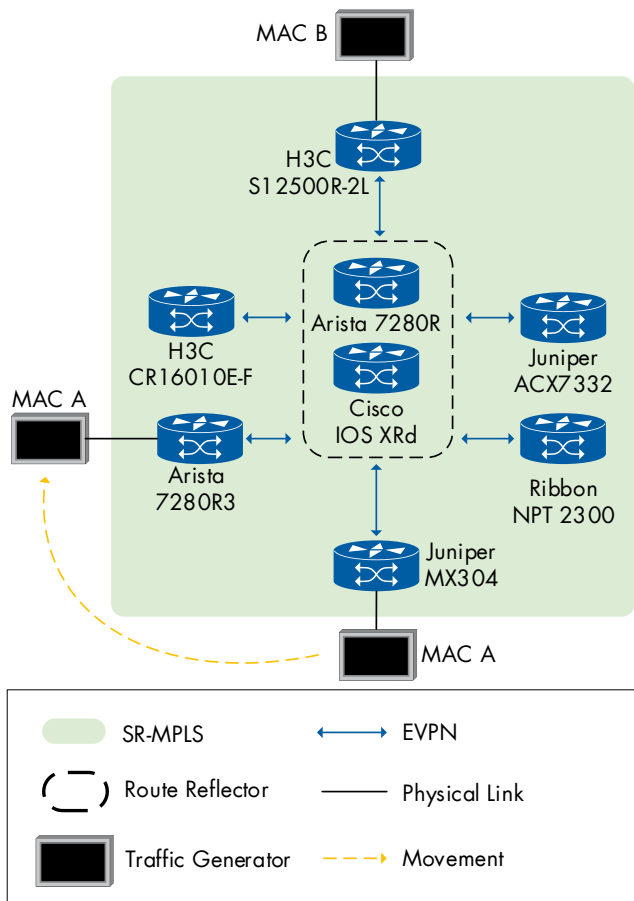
MAC B

H3C
S12500R-2L

H3C
CR16010E-F

Arista 7280R

Cisco
IOS XRd

Juniper
ACX7332

MAC A

Arista
7280R3

Ribbon
NPT 2300

Juniper
MX304

MAC A

SR-MPLS

EVPN

Route Reflector

Physical Link

Traffic Generator

Movement